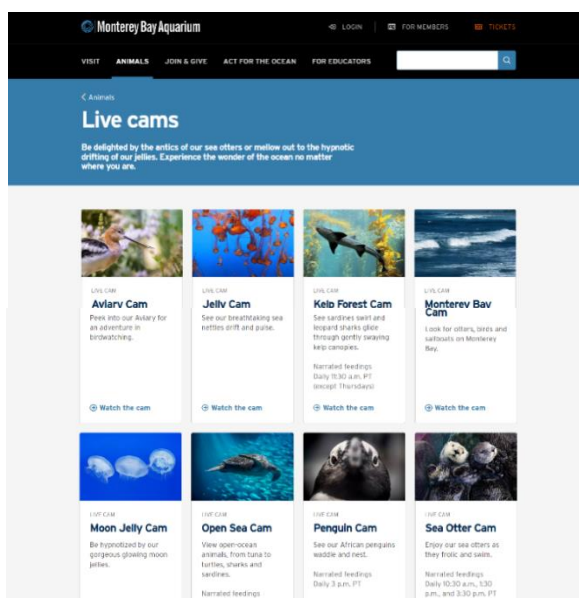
Monterey Bay Aquarium

LOGIN FOR MEMBERS TICKETS

VISIT ANIMALS JOIN & GIVE ACT FOR THE OCEAN FOR EDUCATORS

< Animals

Live cams

Be delighted by the antics of our sea otters or mellow out to the hypnotic drifting of our jellies. Experience the wonder of the ocean no matter where you are.

LIVE CAM
Aviary Cam
Peek into our Aviary for an adventure in birdwatching.
Watch the cam

LIVE CAM
Jelly Cam
See our breathtaking sea nettles drift and pulse.
Watch the cam

LIVE CAM
Kelp Forest Cam
See sardines swirl and leopard sharks glide through gently swaying kelp canopies.
Narrated feedings Daily 11:30 a.m. PT (except Thursdays)
Watch the cam

LIVE CAM
Monterey Bay Cam
Look for otters, birds and sailboats on Monterey Bay.
Watch the cam

LIVE CAM
Moon Jelly Cam
Be hypnotized by our gorgeous glowing moon jellies.

LIVE CAM
Open Sea Cam
View open-ocean animals, from tuna to turtles, sharks and sardines.
Narrated feedings

LIVE CAM
Penguin Cam
See our African penguins waddle and nest.
Narrated feedings Daily 3 p.m. PT

LIVE CAM
Sea Otter Cam
Enjoy our sea otters as they frolic and swim.
Narrated feedings Daily 10:30 a.m., 1:30 p.m., and 3:30 p.m. PT